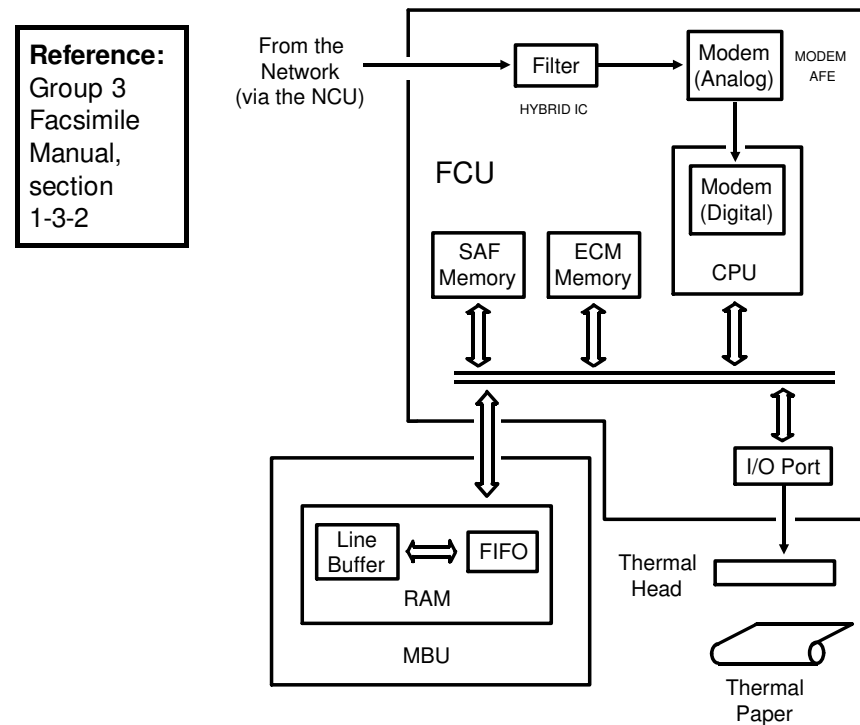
**Reference:** Group 3 Facsimile Manual, section 1-3-2

From the Network (via the NCU)

Filter

HYBRID IC

Modem (Analog)

MODEM AFE

FCU

Modem (Digital)

CPU

SAF Memory

ECM Memory

I/O Port

Line Buffer

FIFO

RAM

MBU

Thermal Head

Thermal Paper